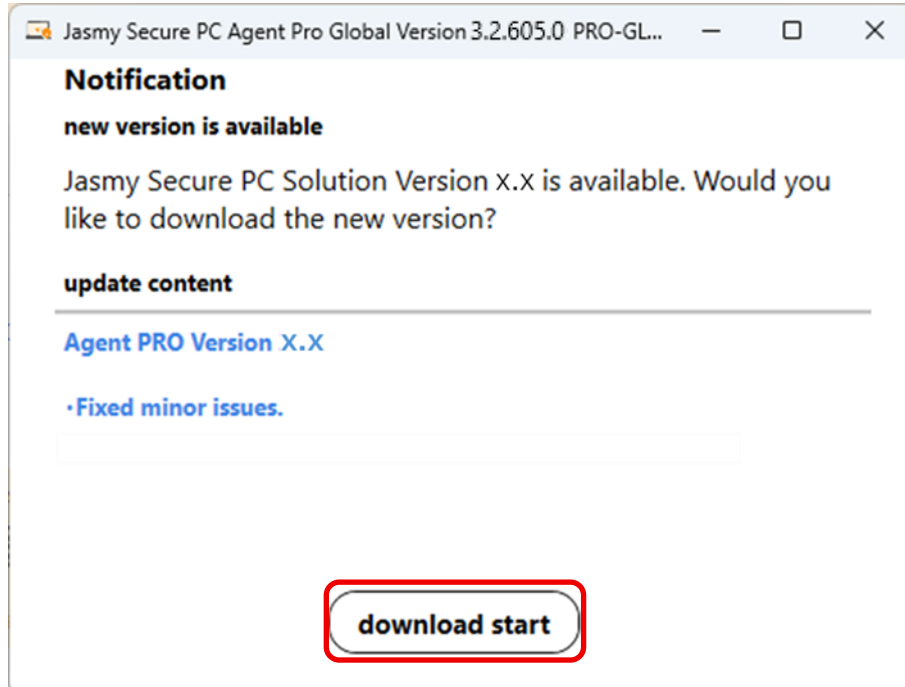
Jasmy Secure PC Agent Pro Global Version 3.2.605.0 PRO-GL...

Notification

new version is available

Jasmy Secure PC Solution Version X.X is available. Would you like to download the new version?

update content

Agent PRO Version X.X

・Fixed minor issues.

download start